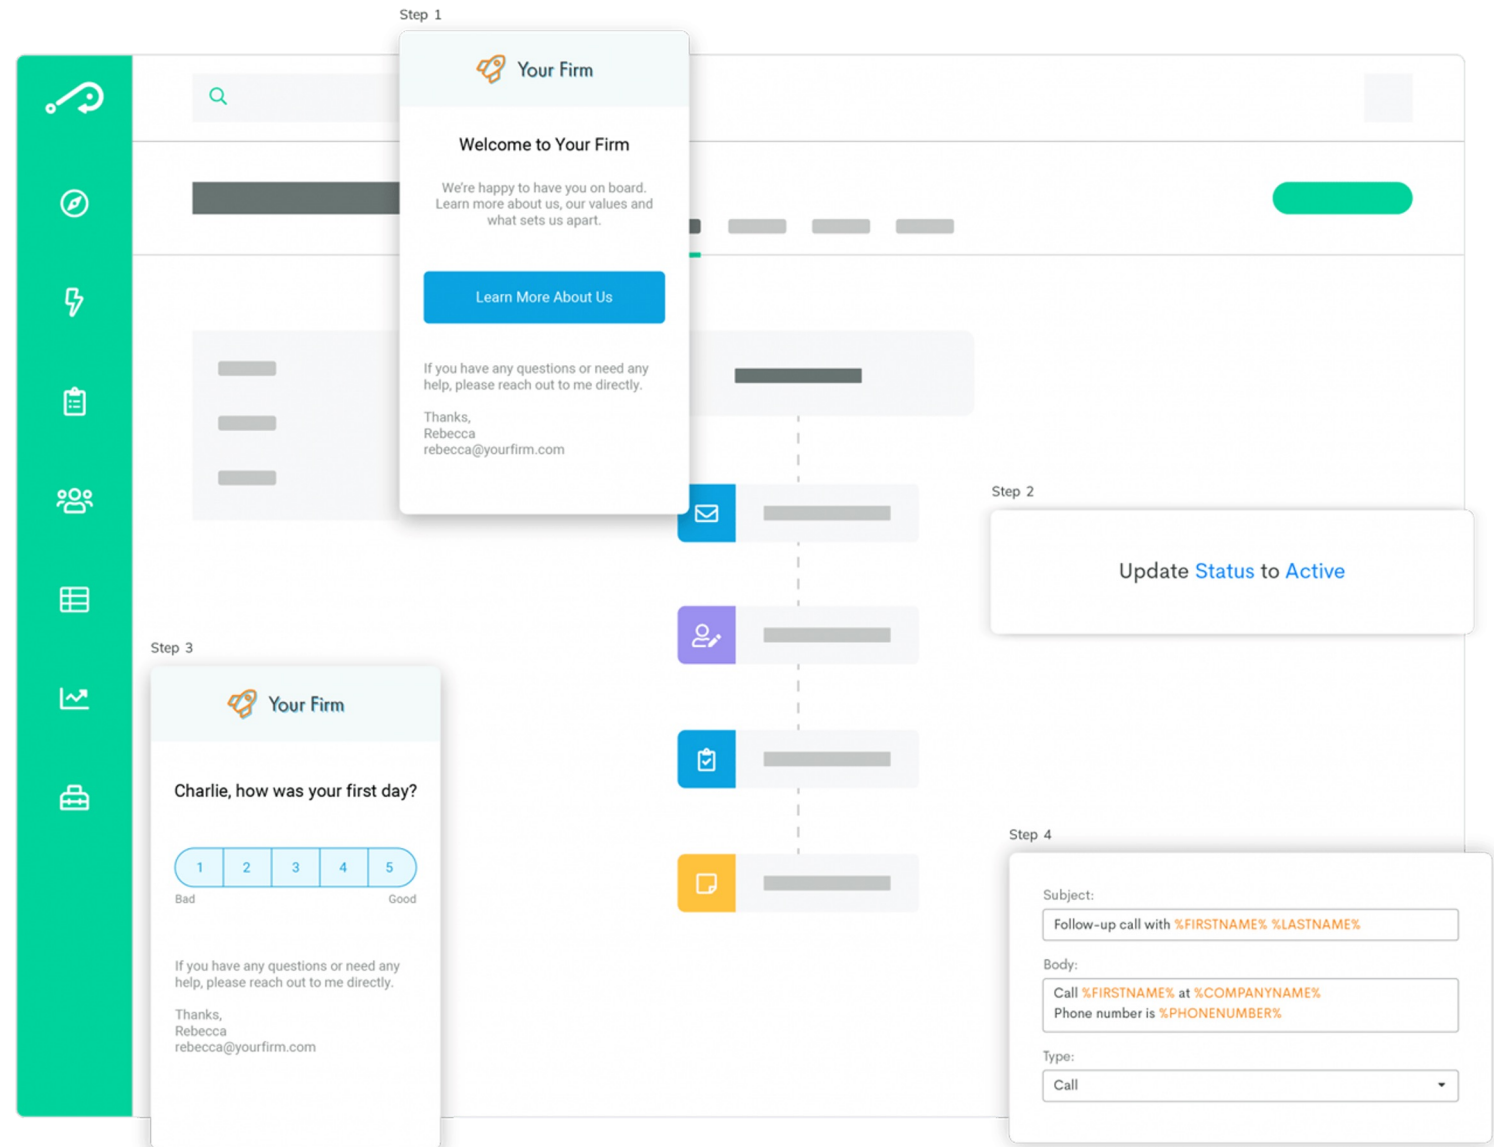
Step 1

Your Firm

Welcome to Your Firm

We're happy to have you on board. Learn more about us, our values and what sets us apart.

Learn More About Us

If you have any questions or need any help, please reach out to me directly.

Thanks,
Rebecca
rebecca@yourfirm.com

Step 2

Update Status to Active

Step 3

Your Firm

Charlie, how was your first day?

| 1 | 2 | 3 | 4 | 5 |
|---|---|---|---|---|

Bad Good

If you have any questions or need any help, please reach out to me directly.

Thanks,
Rebecca
rebecca@yourfirm.com

Step 4

Subject:
Follow-up call with %FIRSTNAME% %LASTNAME%

Body:
Call %FIRSTNAME% at %COMPANYNAME%
Phone number is %PHONENUMBER%

Type:
Call